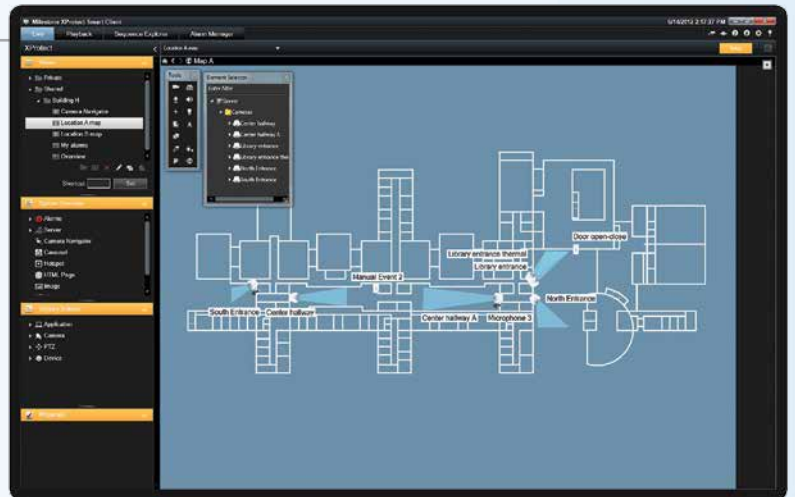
Milestone XProtect Smart Client
5/14/2012 2:17:37 PM
Live
Playback
Sequence Explorer
Alarm Manager
XProtect
Location A map
Setup
Map A
Views
Private
Shared
Building H
Camera Navigator
Location A map
Location B map
My alarms
Overview
Shortcut
Set
System Overview
Alarms
Server
Camera Navigator
Carousel
Hotspot
HTML Page
Image
Tools
Element Selector
Enter filter
Server
Cameras
Center hallway
Center hallway A
Library entrance
Library entrance thermal
North Entrance
South Entrance
Application
Camera
PTZ
Device
Library entrance thermal
Library entrance
Door open-close
Manual Event 2
North Entrance
South Entrance
Center hallway
Center hallway A
Microphone 3